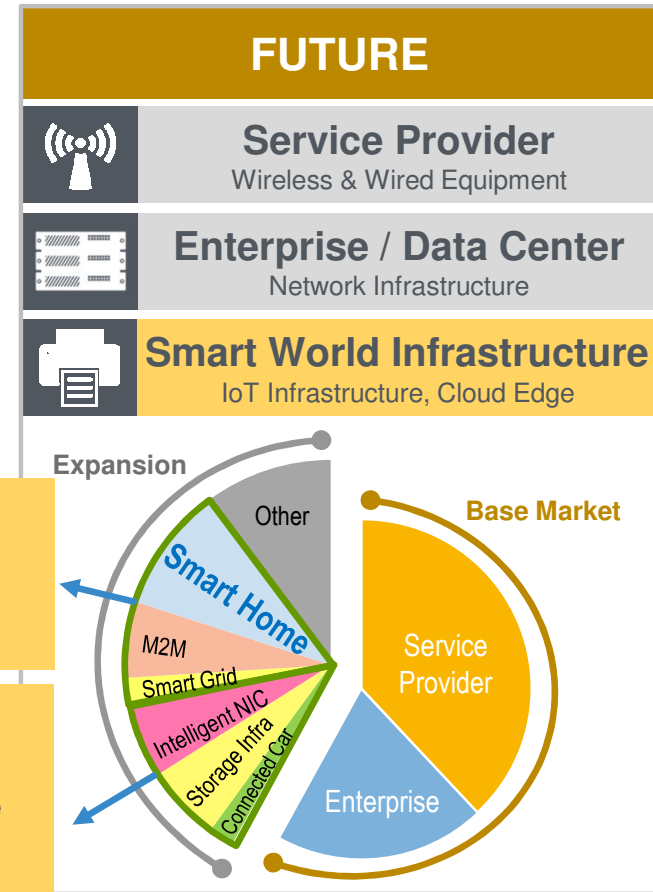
FUTURE

Service Provider
Wireless & Wired Equipment

Enterprise / Data Center
Network Infrastructure

Smart World Infrastructure
IoT Infrastructure, Cloud Edge

Expansion

Other

Smart Home

M2M

Smart Grid

Intelligent NIC

Storage Infra

Connected Car

Base Market

Service Provider

Enterprise